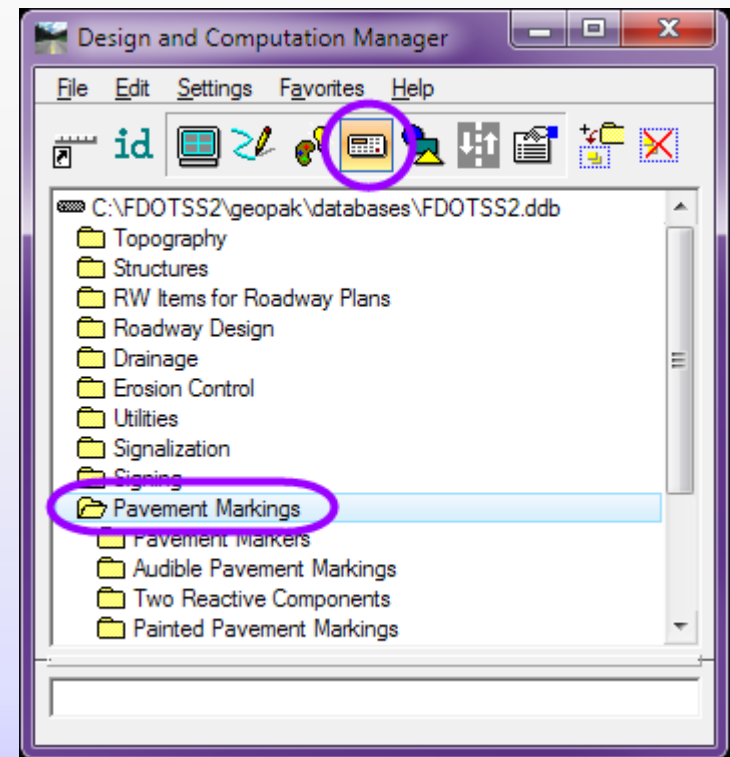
Design and Computation Manager

File Edit Settings Favorites Help

id

C:\FDOTSS2\geopak\databases\FDOTSS2.ddb
Topography
Structures
RW Items for Roadway Plans
Roadway Design
Drainage
Erosion Control
Utilities
Signalization
Signing
Pavement Markings
Pavement Markers
Audible Pavement Markings
Two Reactive Components
Painted Pavement Markings